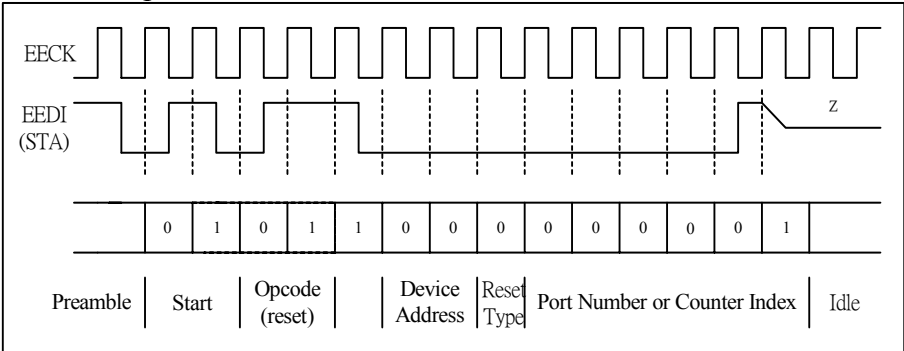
EECK

EEDI (STA)

Z

| | 0 | 1 | 0 | 1 | 1 | 0 | 0 | 0 | 0 | 0 | 0 | 0 | 1 | |
|---|---|---|---|---|---|---|---|---|---|---|---|---|---|---|

Preamble | Start | Opcode (reset) | | Device Address | Reset Type | Port Number or Counter Index | Idle